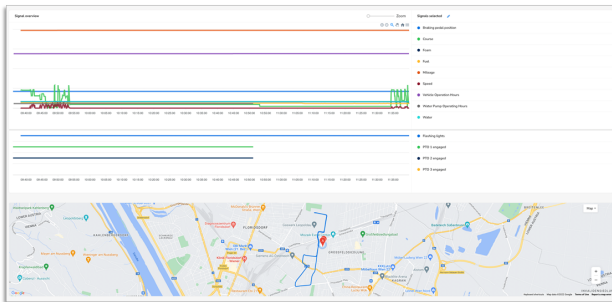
Signal overview

Zoom

Signals selected

Braking pedal position

Engine

Front

Fuel

Mileage

Speed

Vehicle Operation Hours

Water Pump Operating Hours

Water

Flashing lights

PTO 1 engaged

PTO 2 engaged

PTO 3 engaged

Map

FLORIDSDORF

Keyboard shortcuts Map data ©2022 Google Terms of Use Report a map error